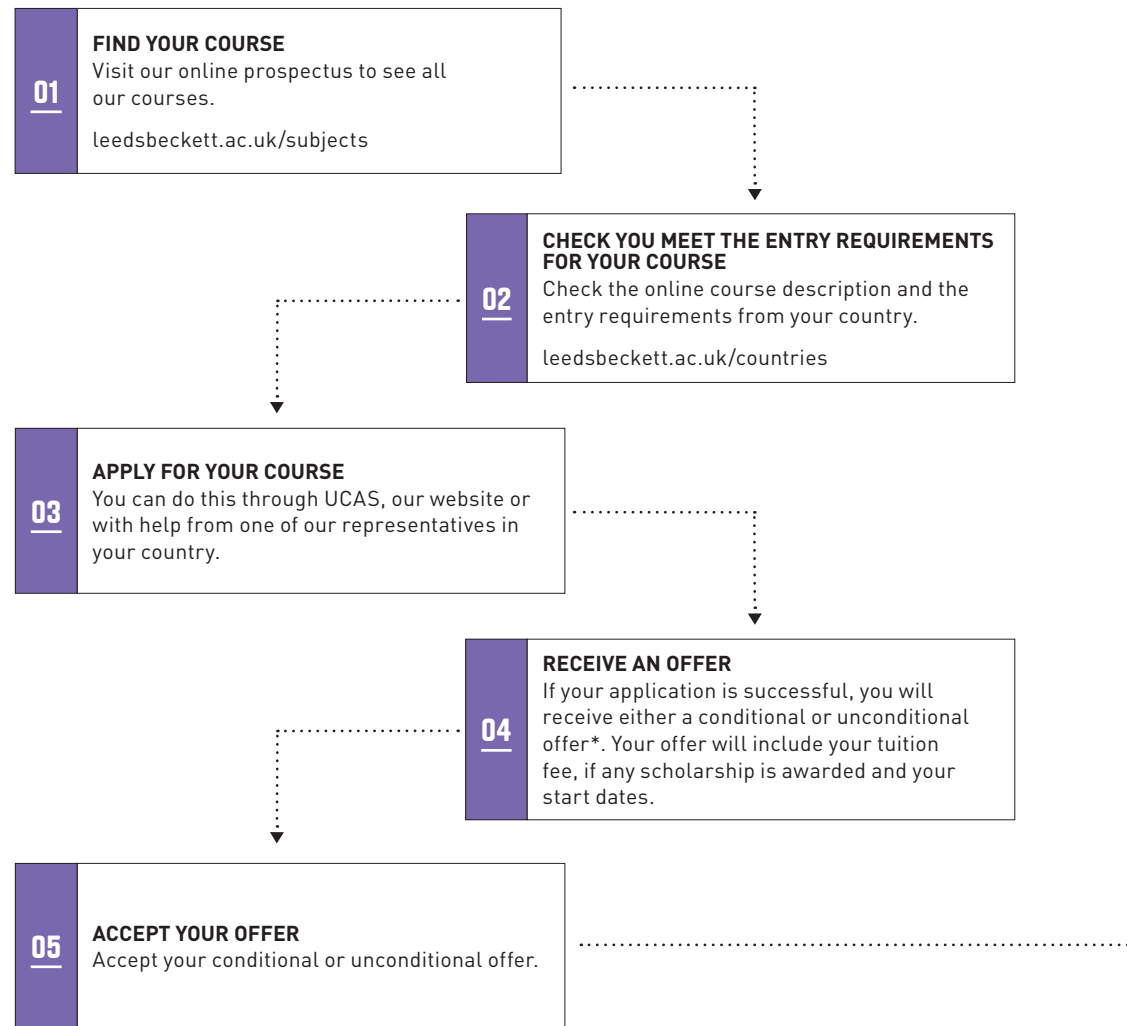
01

FIND YOUR COURSE
Visit our online prospectus to see all our courses.

leedsbeckett.ac.uk/subjects

02

CHECK YOU MEET THE ENTRY REQUIREMENTS FOR YOUR COURSE
Check the online course description and the entry requirements from your country.

leedsbeckett.ac.uk/countries

03

APPLY FOR YOUR COURSE
You can do this through UCAS, our website or with help from one of our representatives in your country.

04

RECEIVE AN OFFER
If your application is successful, you will receive either a conditional or unconditional offer*. Your offer will include your tuition fee, if any scholarship is awarded and your start dates.

05

ACCEPT YOUR OFFER
Accept your conditional or unconditional offer.